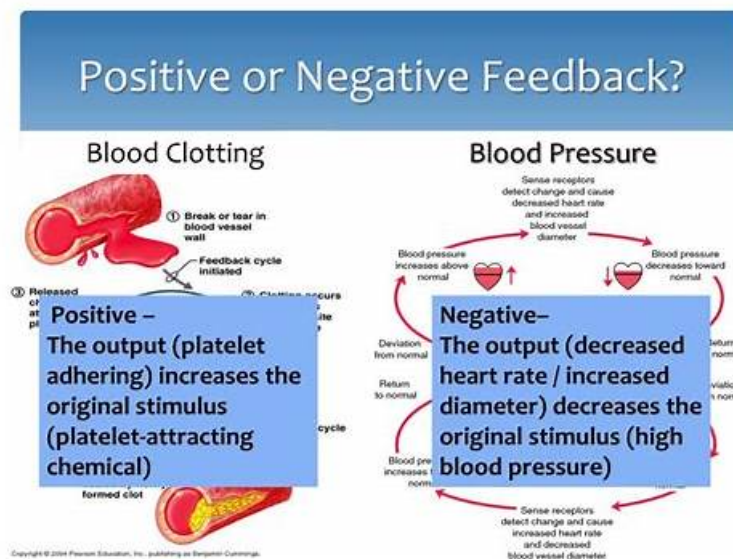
Positive or Negative Feedback?

Blood Clotting

① Break or tear in blood vessel wall

Feedback cycle initiated

③ Released ch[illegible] at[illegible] pl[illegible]

② Clotting occurs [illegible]

Positive –
The output (platelet adhering) increases the original stimulus (platelet-attracting chemical)

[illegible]cycle

formed clot

Copyright © 2004 Pearson Education, Inc., publishing as Benjamin Cummings.

Blood Pressure

Sense receptors detect change and cause decreased heart rate and increased blood vessel diameter

Blood pressure increases above normal

Blood pressure decreases toward norm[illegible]

Deviation from normal

Return to normal

Retur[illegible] norm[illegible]

Deviati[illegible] n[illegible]

Negative–
The output (decreased heart rate / increased diameter) decreases the original stimulus (high blood pressure)

Blood pre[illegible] increases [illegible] norm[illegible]

Sense receptors detect change and cause increased heart rate and decreased blood vessel diameter